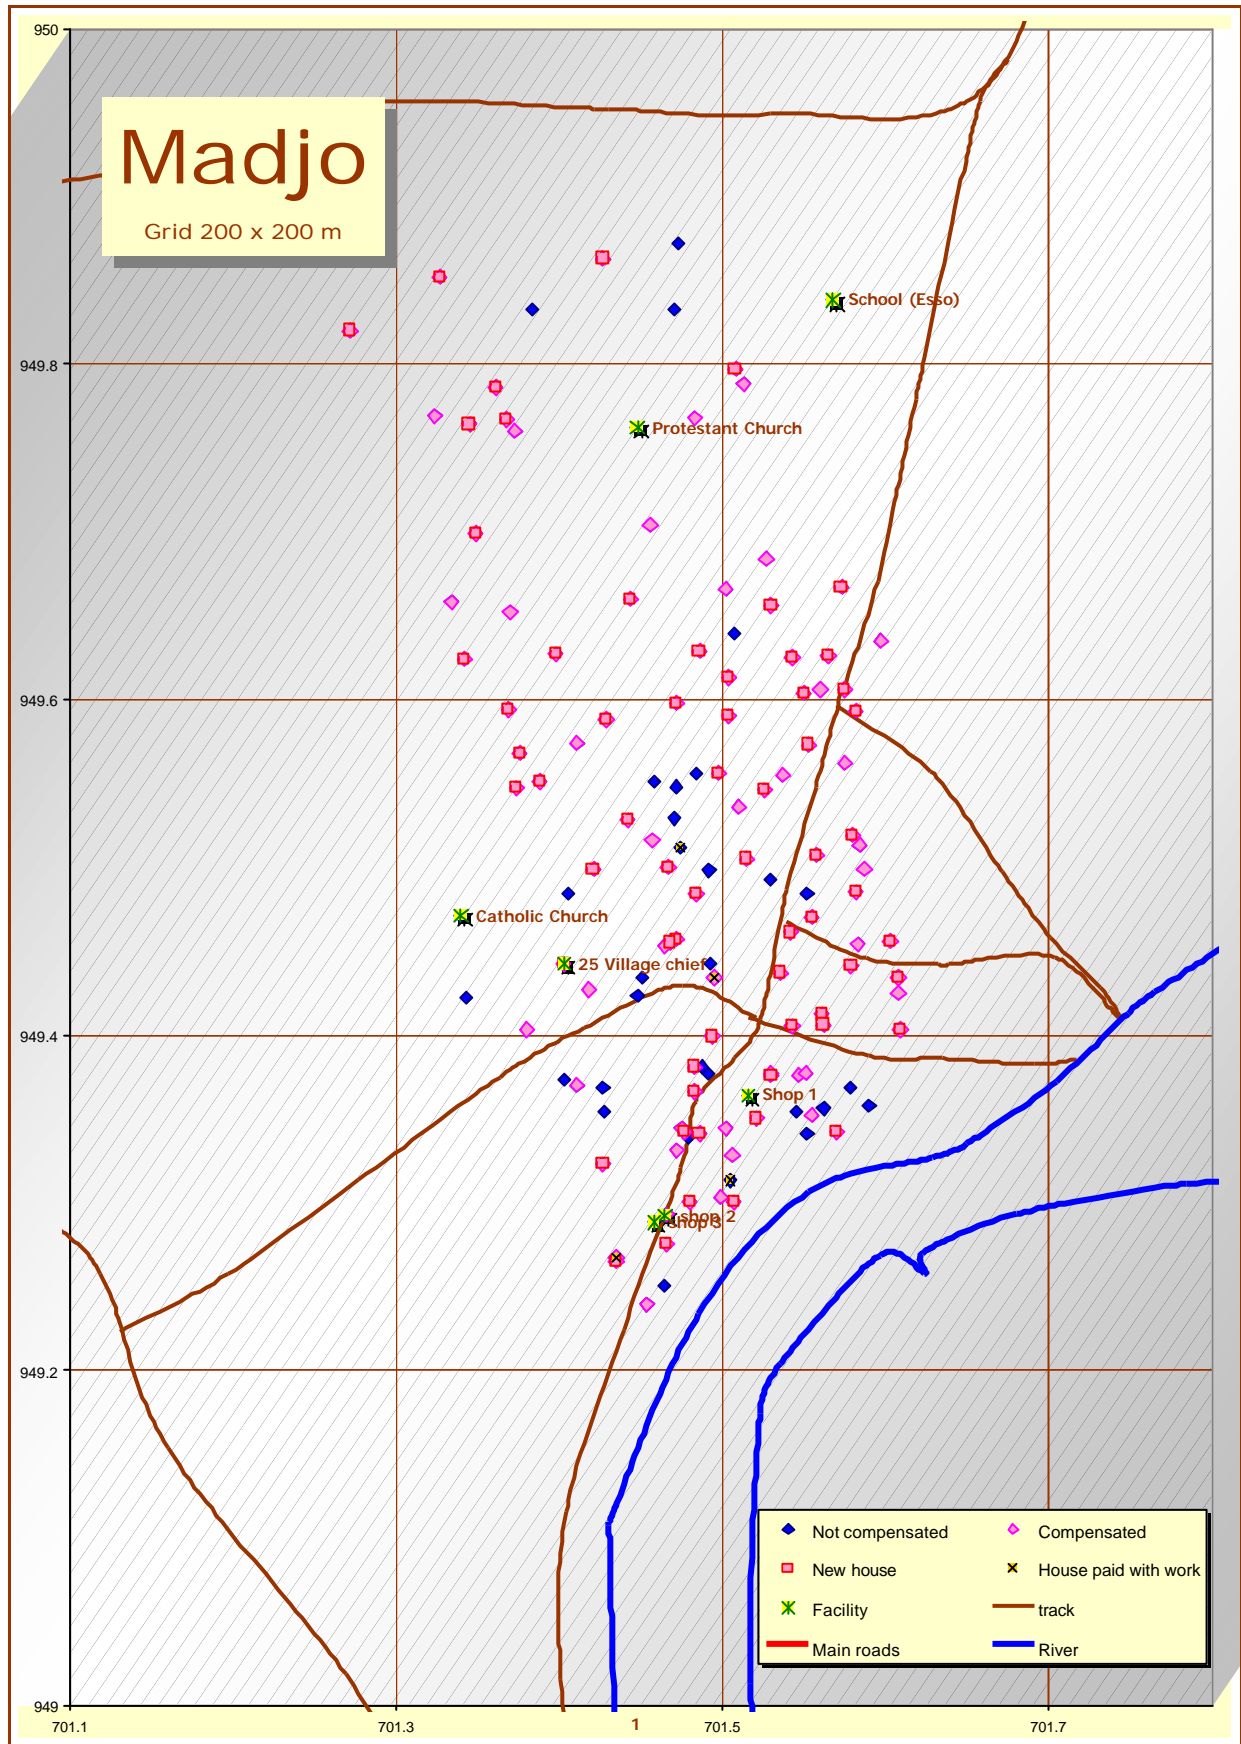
Madjo

Grid 200 x 200 m

950

949.8

949.6

949.4

949.2

949

701.1

701.3

1

701.5

701.7

School (Esso)

Protestant Church

Catholic Church

25 Village chief

Shop 1

shop 2

Shop 3

Not compensated

Compensated

New house

House paid with work

Facility

track

Main roads

River